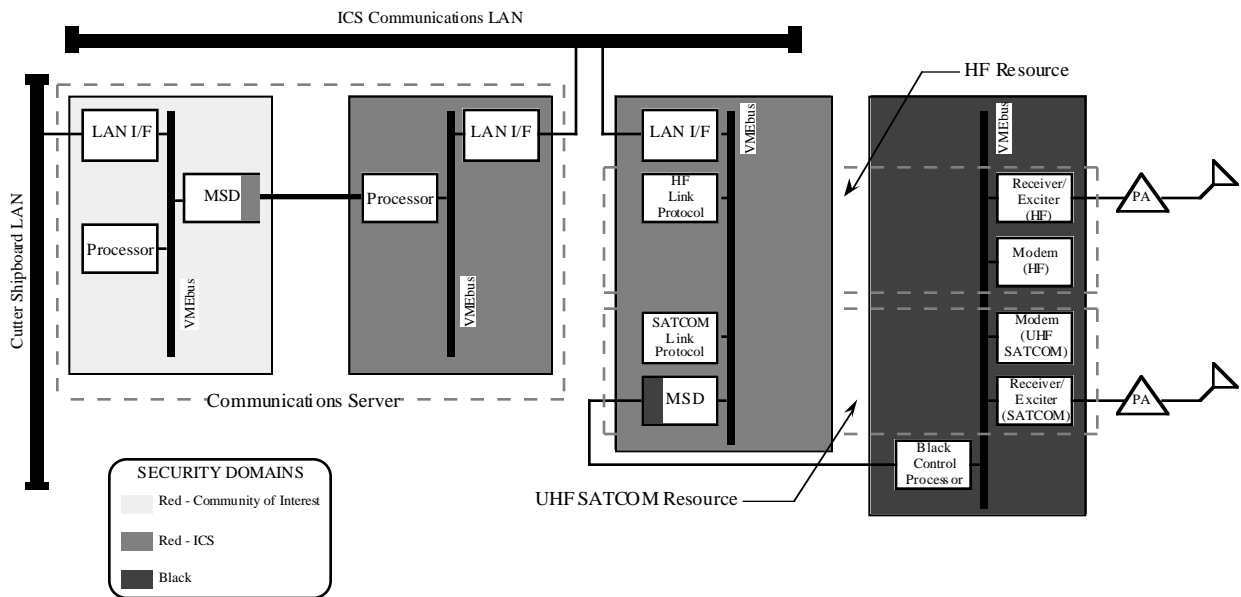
ICS Communications LAN

HF Resource

Cutter Shipboard LAN

LAN I/F

MSD

Processor

VMEbus

LAN I/F

Processor

VMEbus

LAN I/F

VMEbus

HF Link Protocol

SATCOM Link Protocol

MSD

VMEbus

Receiver/ Exciter (HF)

PA

Modem (HF)

Modem (UHF SATCOM)

Receiver/ Exciter (SATCOM)

PA

Black Control Processor

Communications Server

UHF SATCOM Resource

SECURITY DOMAINS

Red - Community of Interest

Red - ICS

Black